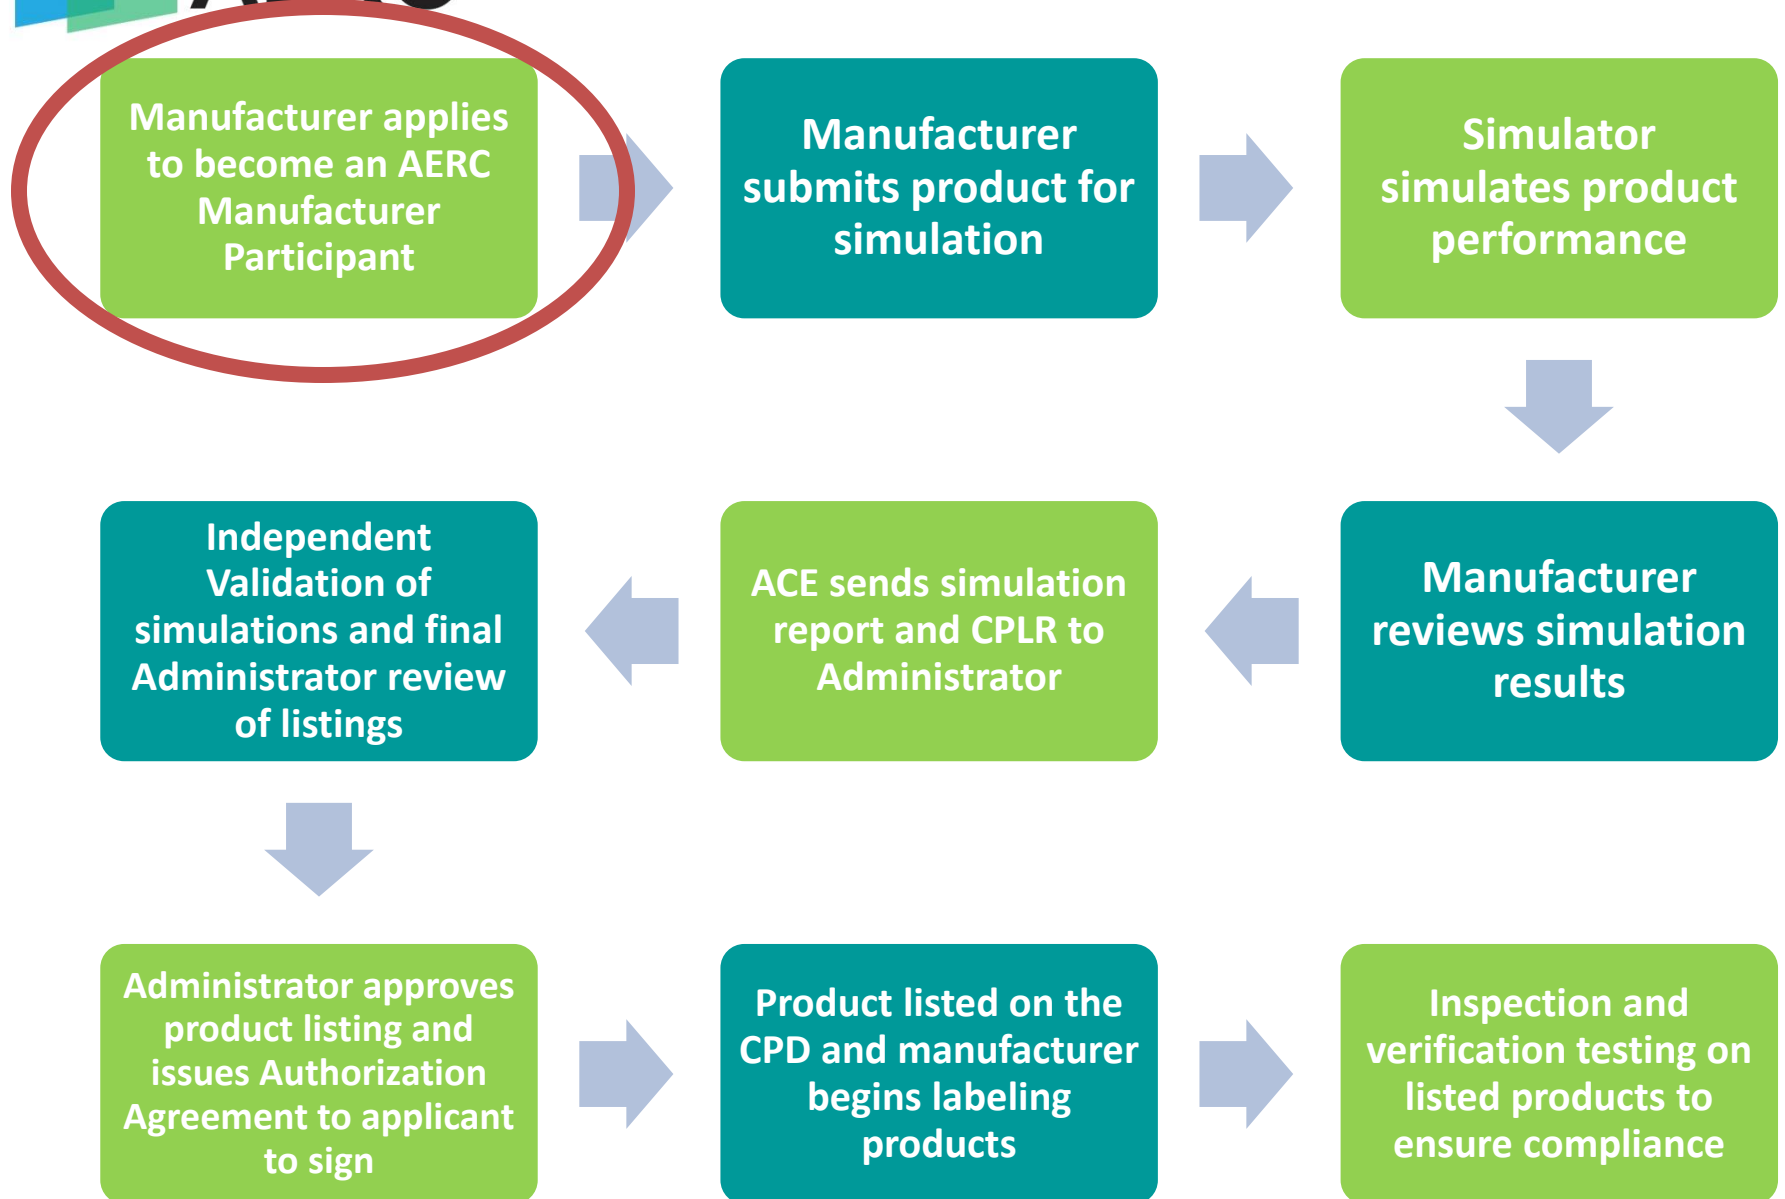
Manufacturer applies to become an AERC Manufacturer Participant

Manufacturer submits product for simulation

Simulator simulates product performance

Manufacturer reviews simulation results

ACE sends simulation report and CPLR to Administrator

Independent Validation of simulations and final Administrator review of listings

Administrator approves product listing and issues Authorization Agreement to applicant to sign

Product listed on the CPD and manufacturer begins labeling products

Inspection and verification testing on listed products to ensure compliance